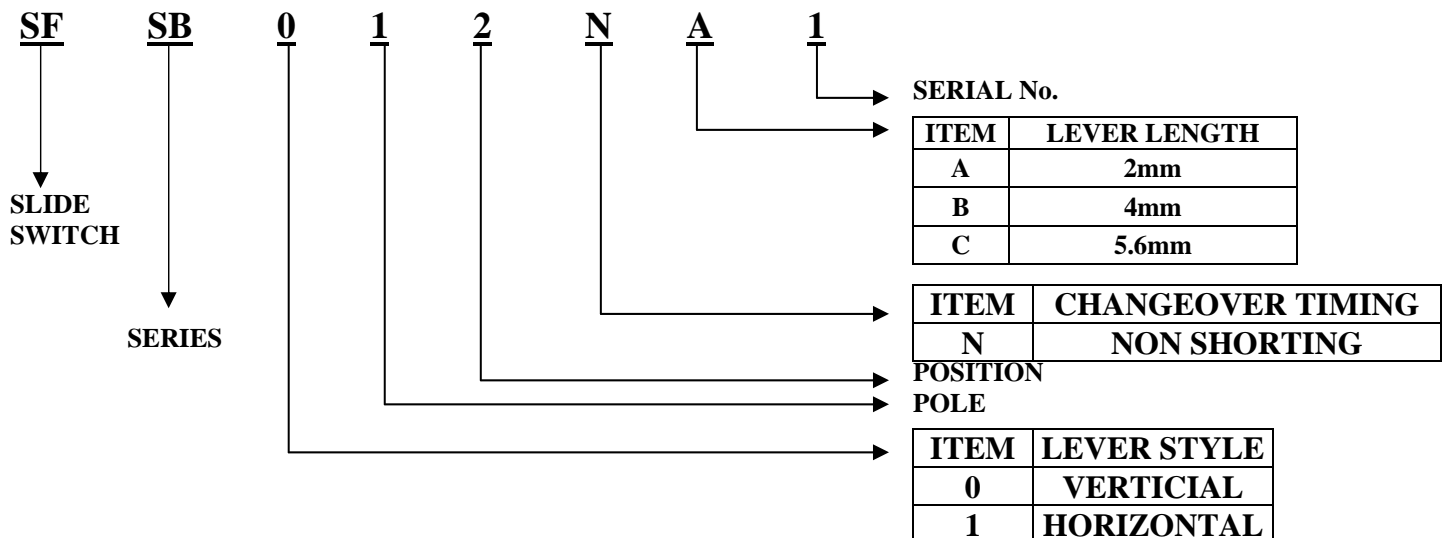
SF SB 0 1 2 N A 1

SERIAL No.

| ITEM | LEVER LENGTH |
|---|---|
| A | 2mm |
| B | 4mm |
| C | 5.6mm |

SLIDE SWITCH

SERIES

| ITEM | CHANGEOVER TIMING |
|---|---|
| N | NON SHORTING |

POSITION

POLE

| ITEM | LEVER STYLE |
|---|---|
| 0 | VERTICIAL |
| 1 | HORIZONTAL |